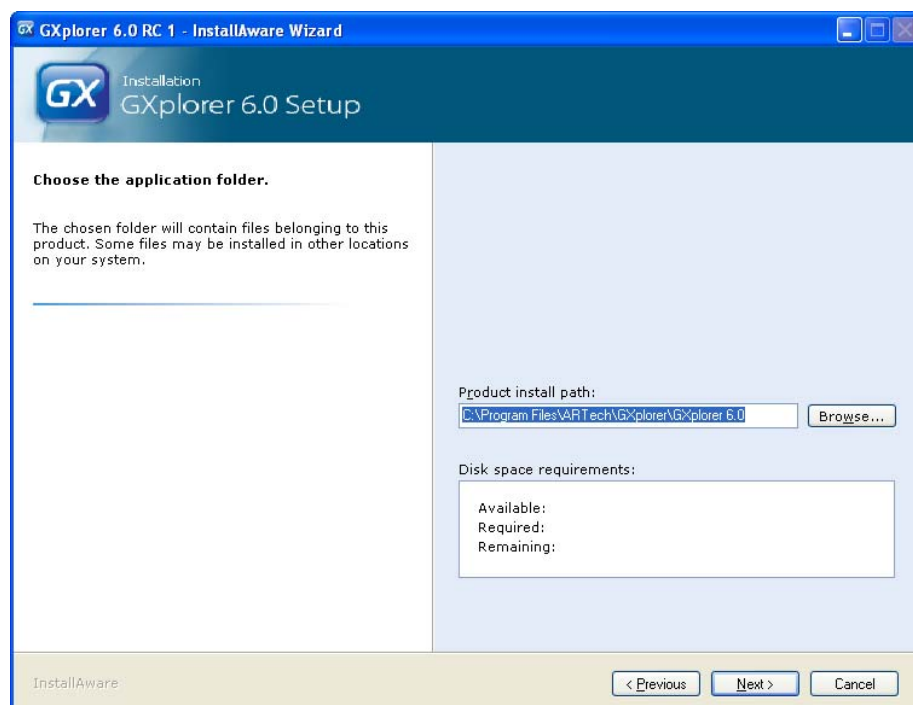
GX GXplorer 6.0 RC 1 - InstallAware Wizard

GX Installation
GXplorer 6.0 Setup

Choose the application folder.

The chosen folder will contain files belonging to this product. Some files may be installed in other locations on your system.

Product install path:
C:\Program Files\ARTech\GXplorer\GXplorer 6.0
Browse...

Disk space requirements:

Available:
Required:
Remaining:

InstallAware
< Previous
Next >
Cancel